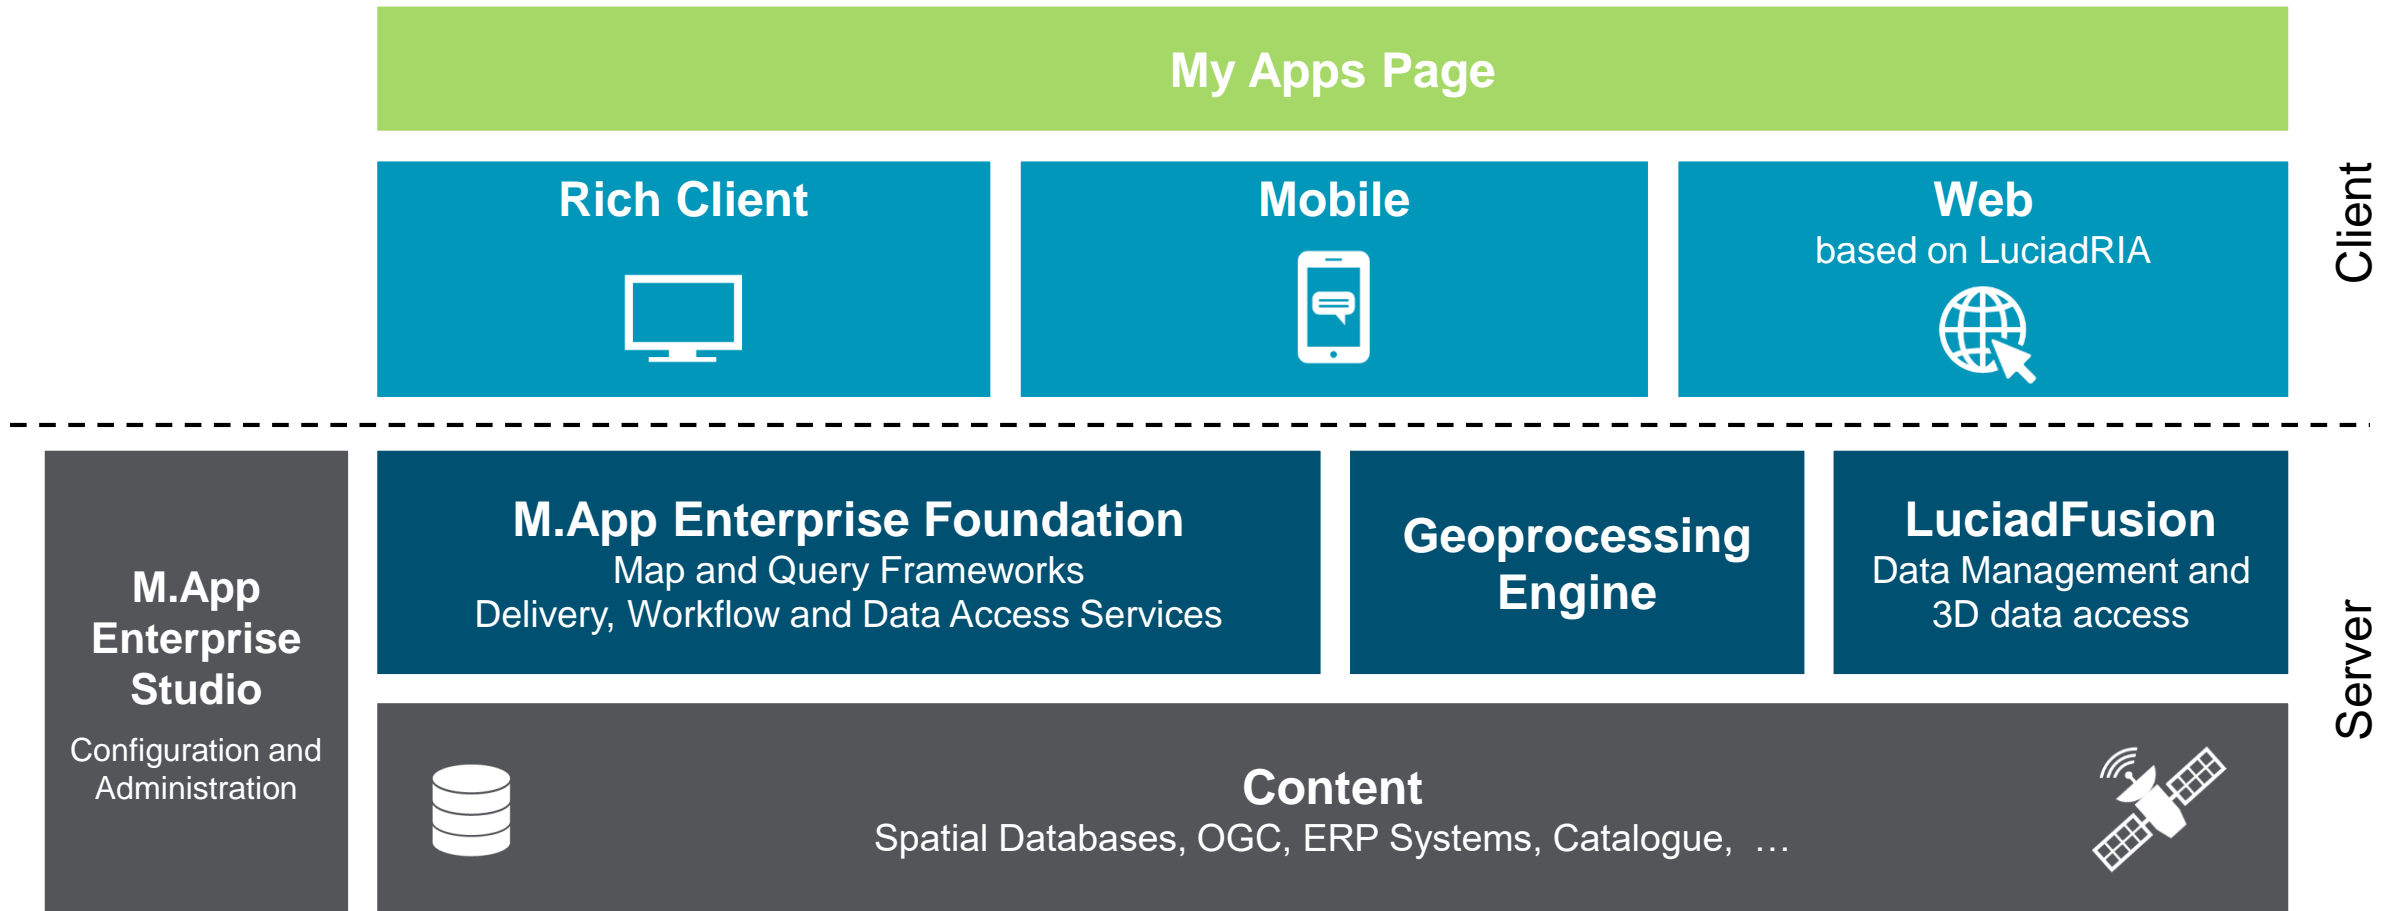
My Apps Page

Rich Client

Mobile

Web
based on LuciadRIA

Client

M.App Enterprise Studio
Configuration and Administration

M.App Enterprise Foundation
Map and Query Frameworks
Delivery, Workflow and Data Access Services

Geoprocessing Engine

LuciadFusion
Data Management and 3D data access

Server

Content
Spatial Databases, OGC, ERP Systems, Catalogue, …